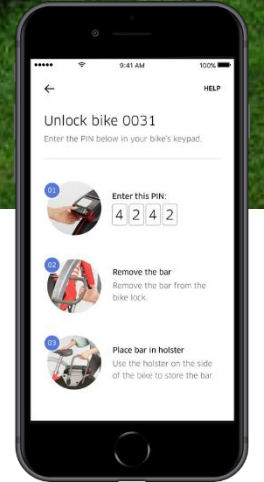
9:41 AM
100%

HELP

Unlock bike 0031

Enter the PIN below in your bike's keypad.

01
Enter this PIN:
4 2 4 2

02
Remove the bar
Remove the bar from the bike lock.

03
Place bar in holster
Use the holster on the side of the bike to store the bar.